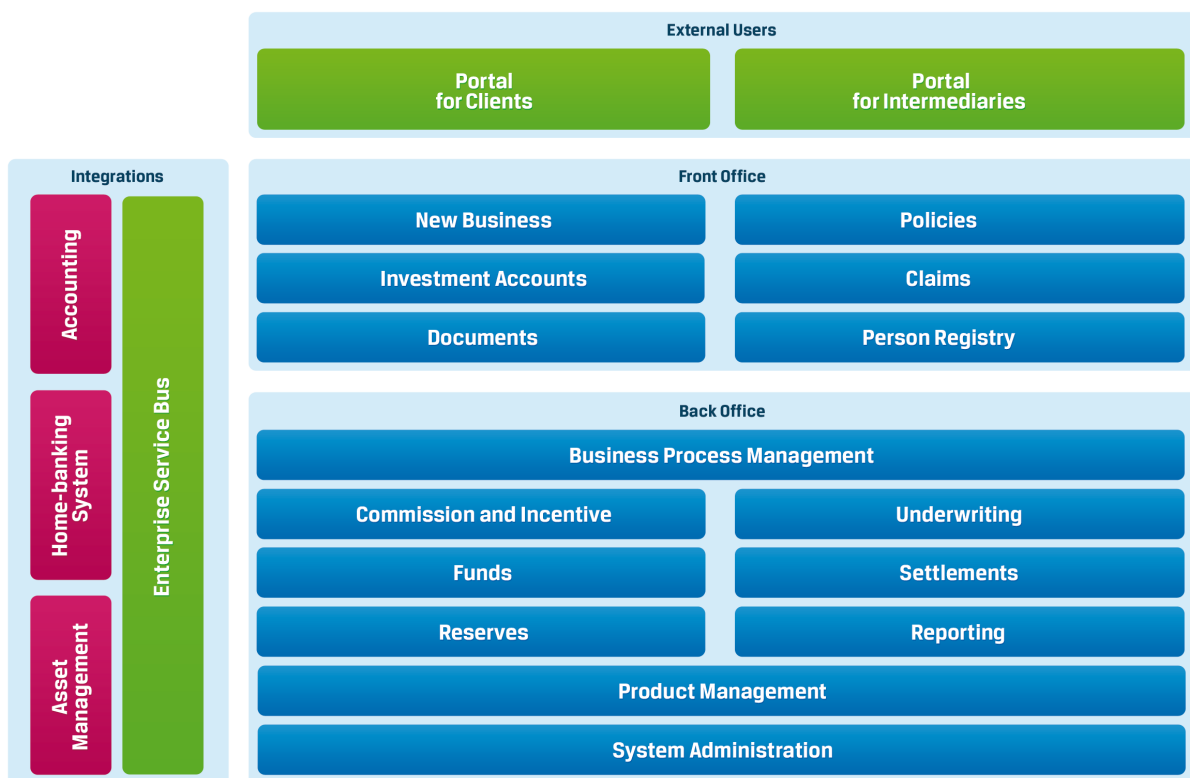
External Users

Portal for Clients

Portal for Intermediaries

Integrations

Accounting

Home-banking System

Asset Management

Enterprise Service Bus

Front Office

New Business

Policies

Investment Accounts

Claims

Documents

Person Registry

Back Office

Business Process Management

Commission and Incentive

Underwriting

Funds

Settlements

Reserves

Reporting

Product Management

System Administration